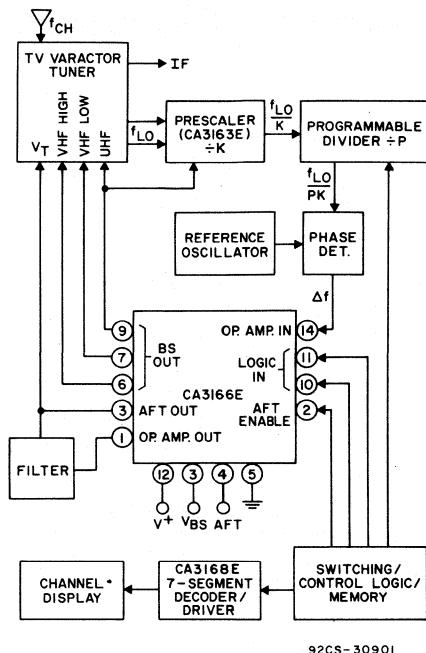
$f_{CH}$

TV VARACTOR TUNER

IF

$V_T$ VHF HIGH VHF LOW UHF

$f_{LO}$

PRESCALER (CA3163E) ÷K

$\frac{f_{LO}}{K}$

PROGRAMMABLE DIVIDER ÷P

$\frac{f_{LO}}{PK}$

REFERENCE OSCILLATOR

PHASE DET.

$\Delta f$

9 7 6 BS OUT

3 AFT OUT

1 OP. AMP. OUT

14 OP. AMP. IN

11 10 LOGIC IN

2 AFT ENABLE

CA3166E

12 3 4 5

$V^+$ $V_{BS}$ AFT

FILTER

CHANNEL DISPLAY

CA3168E 7-SEGMENT DECODER/ DRIVER

SWITCHING/ CONTROL LOGIC/ MEMORY

92CS-30901